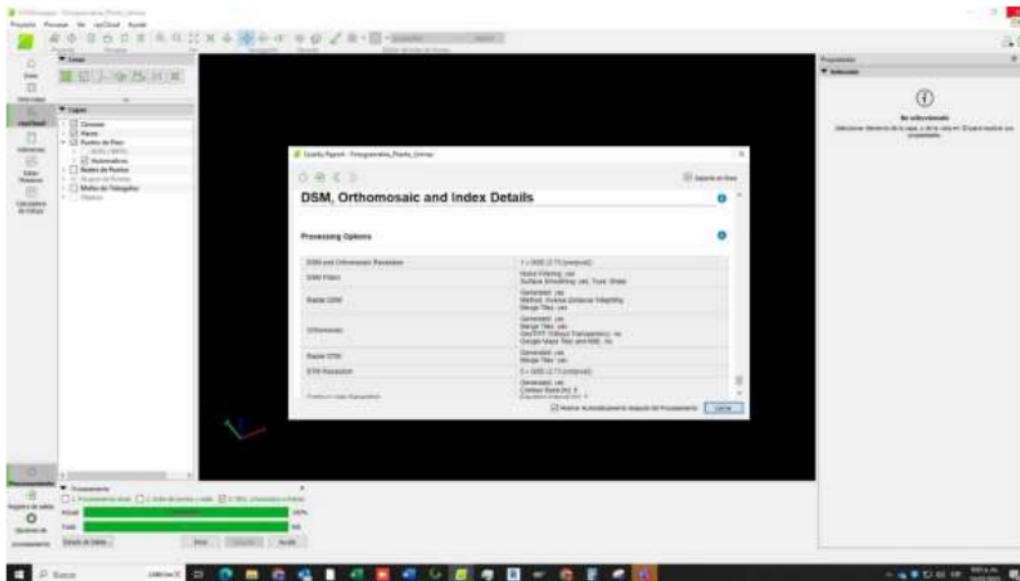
DSM, Orthomosaic and Index Details

Processing Options

| DSM and Orthomosaic Resolution | 1 x GSD (2.71 [cm/pixel]) |
|---|---|
| DSM Filters | Noise Filtering: yes; Surface Smoothing: yes, Type: Sharp |
| Raster DSM | Generated: yes; Method: Inverse Distance Weighting; Merge Tiles: yes |
| Orthomosaic | Generated: yes; Merge Tiles: yes; GeoTIFF Without Transparency: no; Google Maps Tiles and KML: no |
| Raster DTM | Generated: yes; Merge Tiles: yes |
| DTM Resolution | 5 x GSD (2.71 [cm/pixel]) |
| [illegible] | Generated: yes; Contour Base [m]: 0; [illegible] |

Mostrar Automáticamente después del Procesamiento

Cerrar

Procesamiento

Propiedades

No seleccionado